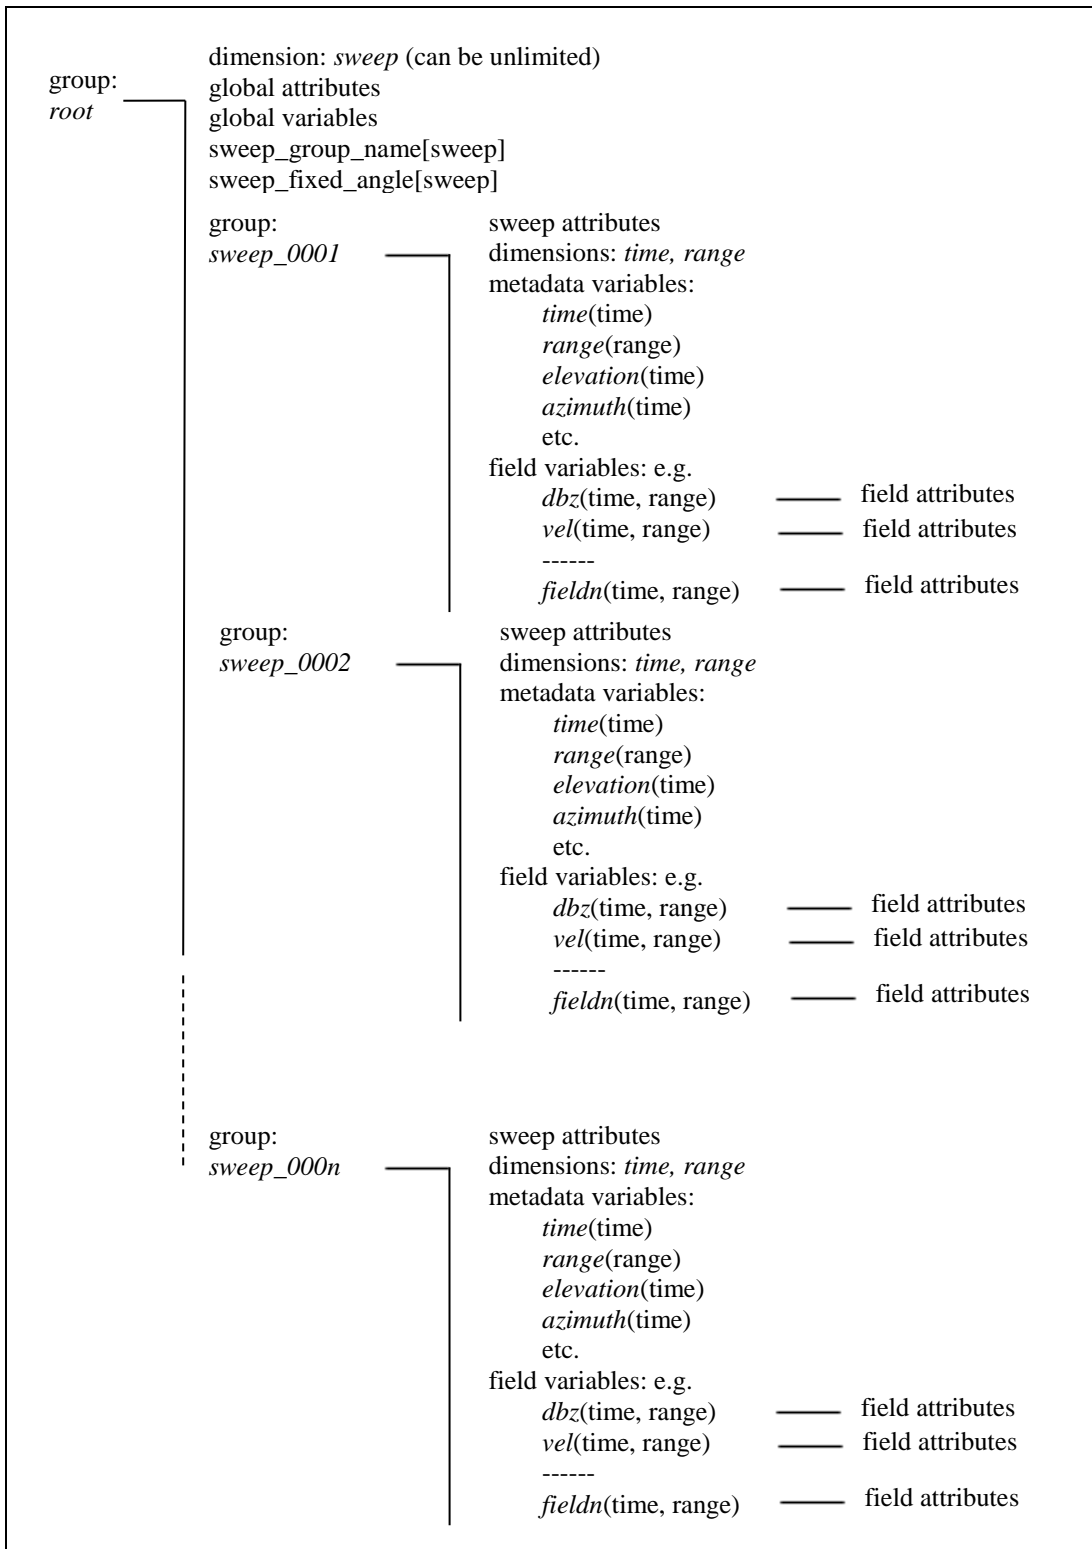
group:
root

dimension: sweep (can be unlimited)
global attributes
global variables
sweep_group_name[sweep]
sweep_fixed_angle[sweep]

group:
sweep_0001

sweep attributes
dimensions: time, range
metadata variables:
time(time)
range(range)
elevation(time)
azimuth(time)
etc.
field variables: e.g.
dbz(time, range) field attributes
vel(time, range) field attributes
------
fieldn(time, range) field attributes

group:
sweep_0002

sweep attributes
dimensions: time, range
metadata variables:
time(time)
range(range)
elevation(time)
azimuth(time)
etc.
field variables: e.g.
dbz(time, range) field attributes
vel(time, range) field attributes
------
fieldn(time, range) field attributes

group:
sweep_000n

sweep attributes
dimensions: time, range
metadata variables:
time(time)
range(range)
elevation(time)
azimuth(time)
etc.
field variables: e.g.
dbz(time, range) field attributes
vel(time, range) field attributes
------
fieldn(time, range) field attributes